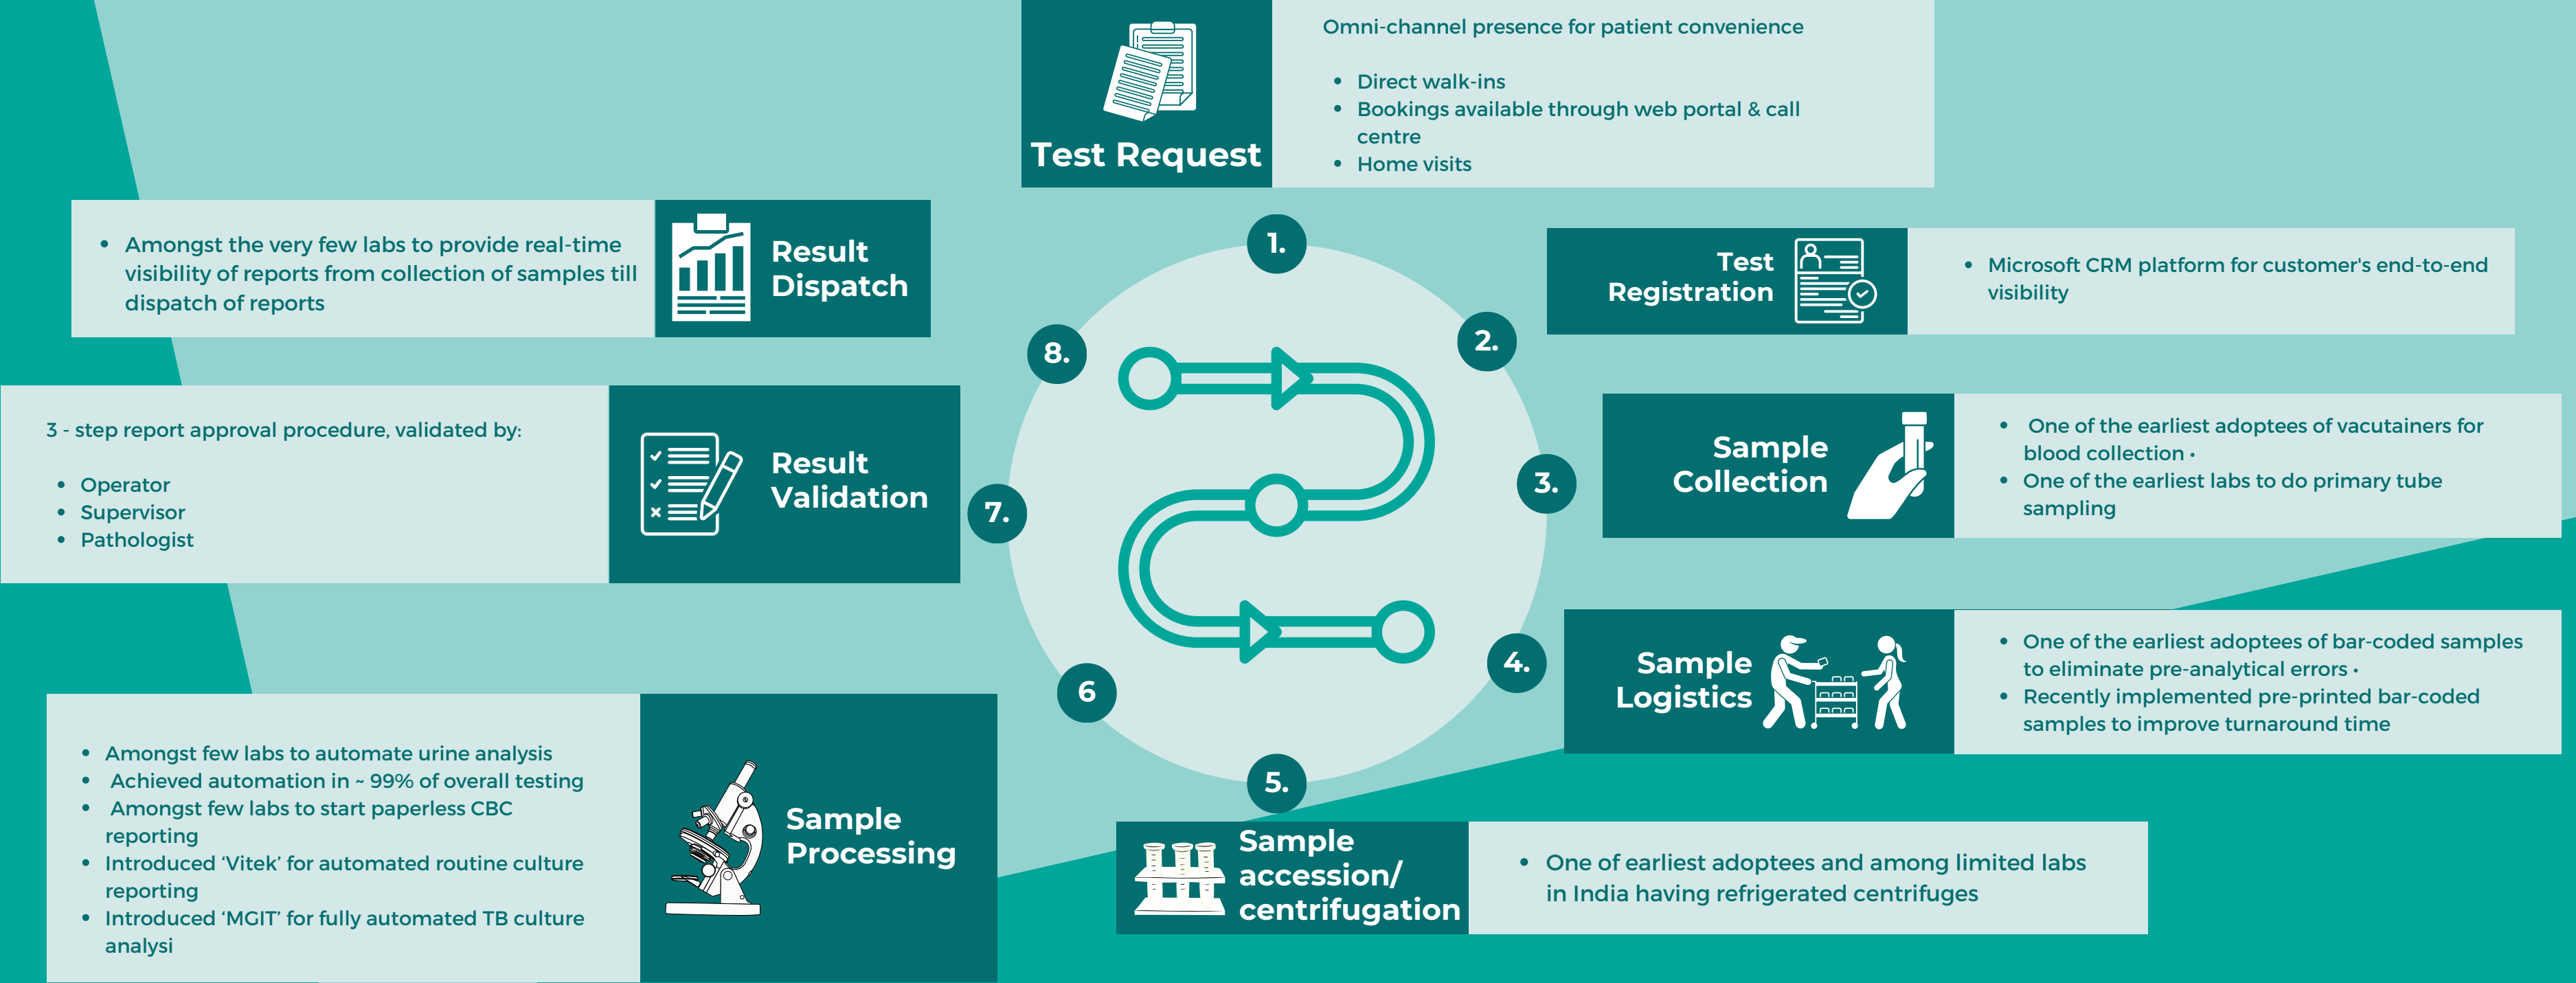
Test Request

Omni-channel presence for patient convenience

- Direct walk-ins
- Bookings available through web portal & call centre
- Home visits

1.

Test Registration

- Microsoft CRM platform for customer's end-to-end visibility

2.

Sample Collection

- One of the earliest adoptees of vacutainers for blood collection •
- One of the earliest labs to do primary tube sampling

3.

Sample Logistics

- One of the earliest adoptees of bar-coded samples to eliminate pre-analytical errors •
- Recently implemented pre-printed bar-coded samples to improve turnaround time

4.

5.

Sample accession/ centrifugation

- One of earliest adoptees and among limited labs in India having refrigerated centrifuges

6

Sample Processing

- Amongst few labs to automate urine analysis
- Achieved automation in ~ 99% of overall testing
- Amongst few labs to start paperless CBC reporting
- Introduced 'Vitek' for automated routine culture reporting
- Introduced 'MGIT' for fully automated TB culture analysi

7.

Result Validation

3 - step report approval procedure, validated by:

- Operator
- Supervisor
- Pathologist

8.

Result Dispatch

- Amongst the very few labs to provide real-time visibility of reports from collection of samples till dispatch of reports